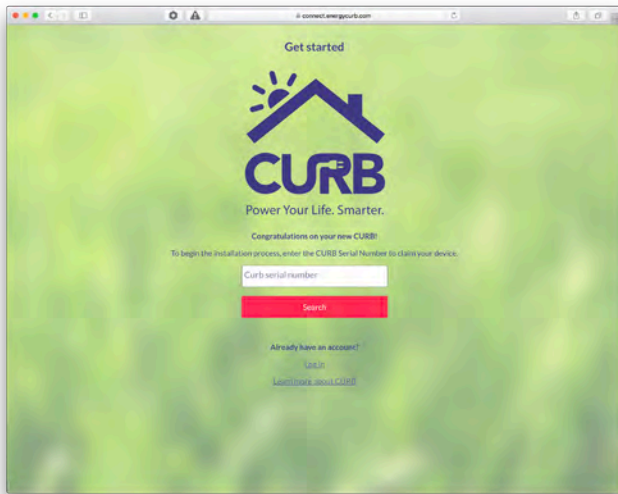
connect.energycurb.com

Get started

CURB

Power Your Life. Smarter.

Congratulations on your new CURB!

To begin the installation process, enter the CURB Serial Number to claim your device.

Curb serial number

Search

Already have an account?

Log in

Learn more about CURB